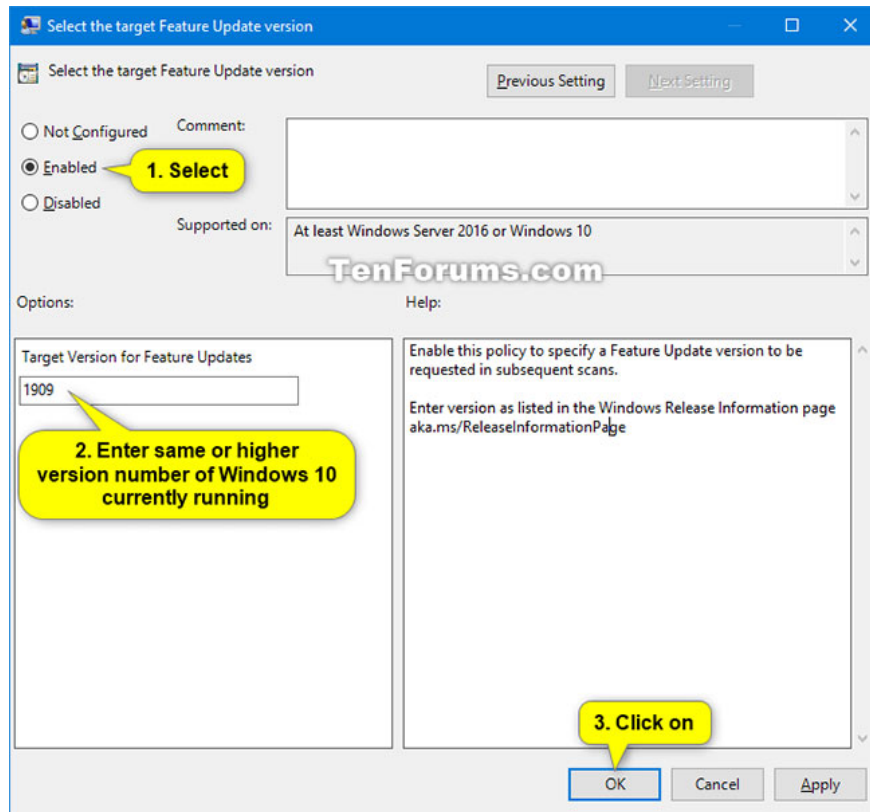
Select the target Feature Update version

Select the target Feature Update version

Previous Setting

Next Setting

Not Configured

Enabled

1. Select

Disabled

Comment:

Supported on:

At least Windows Server 2016 or Windows 10

TenForums.com

Options:

Help:

Target Version for Feature Updates

1909

2. Enter same or higher version number of Windows 10 currently running

Enable this policy to specify a Feature Update version to be requested in subsequent scans.

Enter version as listed in the Windows Release Information page aka.ms/ReleaseInformationPage

3. Click on

OK

Cancel

Apply